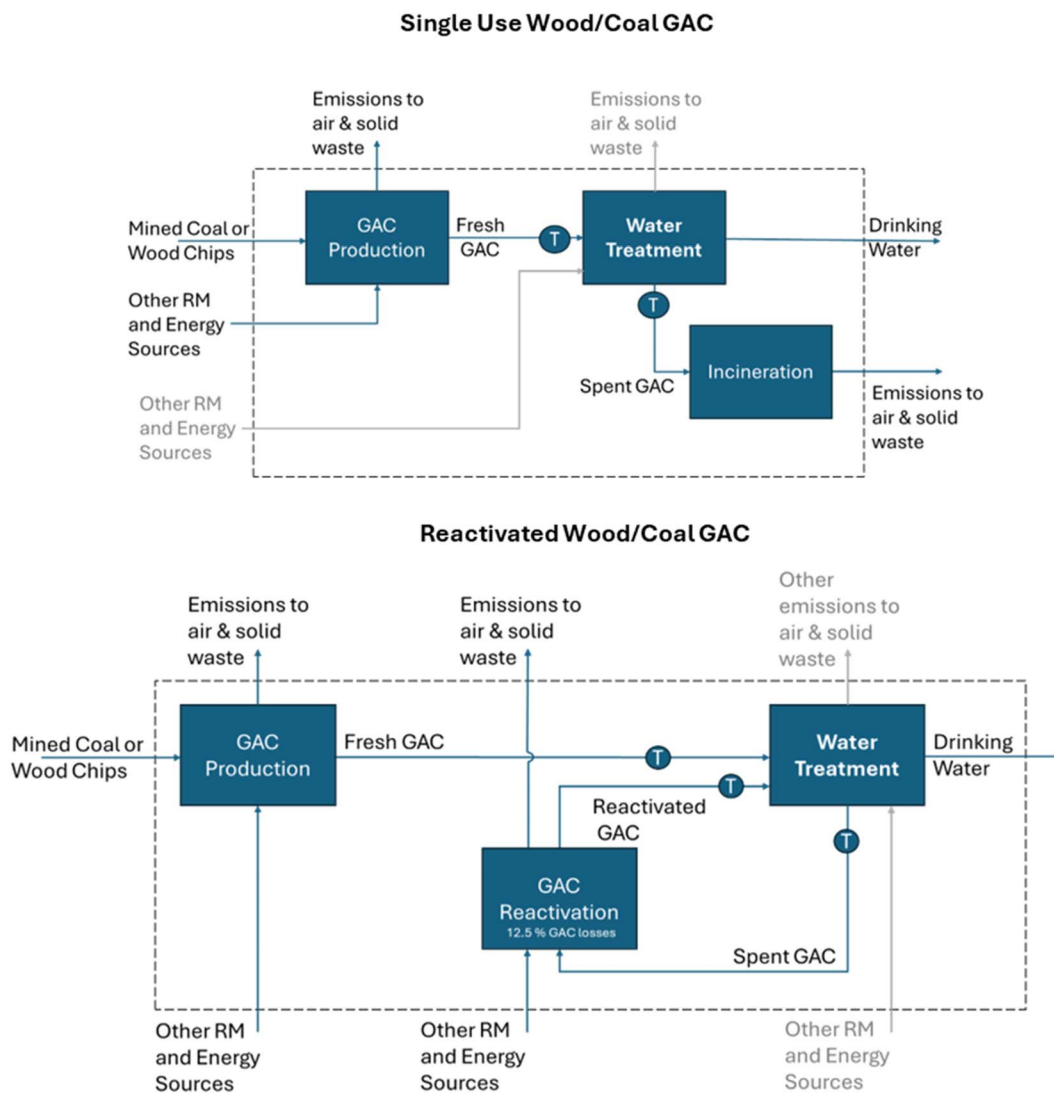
Single Use Wood/Coal GAC

Emissions to air & solid waste

Emissions to air & solid waste

Mined Coal or Wood Chips

GAC Production

Fresh GAC

T

Water Treatment

Drinking Water

Other RM and Energy Sources

T

Spent GAC

Incineration

Emissions to air & solid waste

Other RM and Energy Sources

Reactivated Wood/Coal GAC

Emissions to air & solid waste

Emissions to air & solid waste

Other emissions to air & solid waste

Mined Coal or Wood Chips

GAC Production

Fresh GAC

T

Water Treatment

Drinking Water

T

Reactivated GAC

T

GAC Reactivation
12.5 % GAC losses

Spent GAC

Other RM and Energy Sources

Other RM and Energy Sources

Other RM and Energy Sources